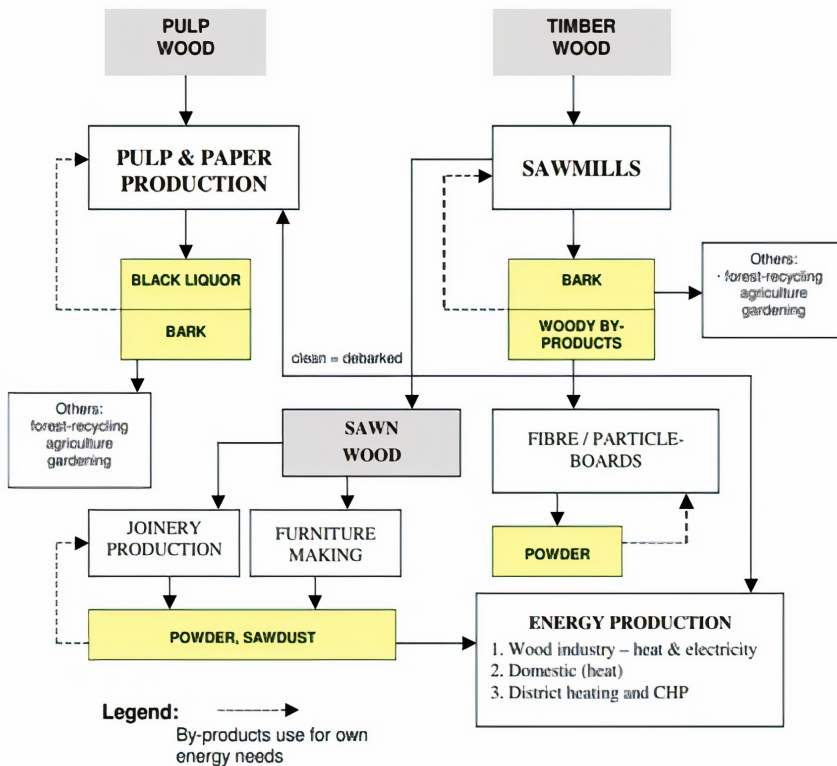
PULP WOOD

TIMBER WOOD

PULP & PAPER PRODUCTION

SAWMILLS

BLACK LIQUOR

BARK

BARK

WOODY BY-PRODUCTS

Others:
· forest-recycling
agriculture
gardening

clean = debarked

Others:
forest-recycling
agriculture
gardening

SAWN WOOD

FIBRE / PARTICLE-BOARDS

JOINERY PRODUCTION

FURNITURE MAKING

POWDER

POWDER, SAWDUST

ENERGY PRODUCTION
1. Wood industry – heat & electricity
2. Domestic (heat)
3. District heating and CHP

Legend:
By-products use for own energy needs